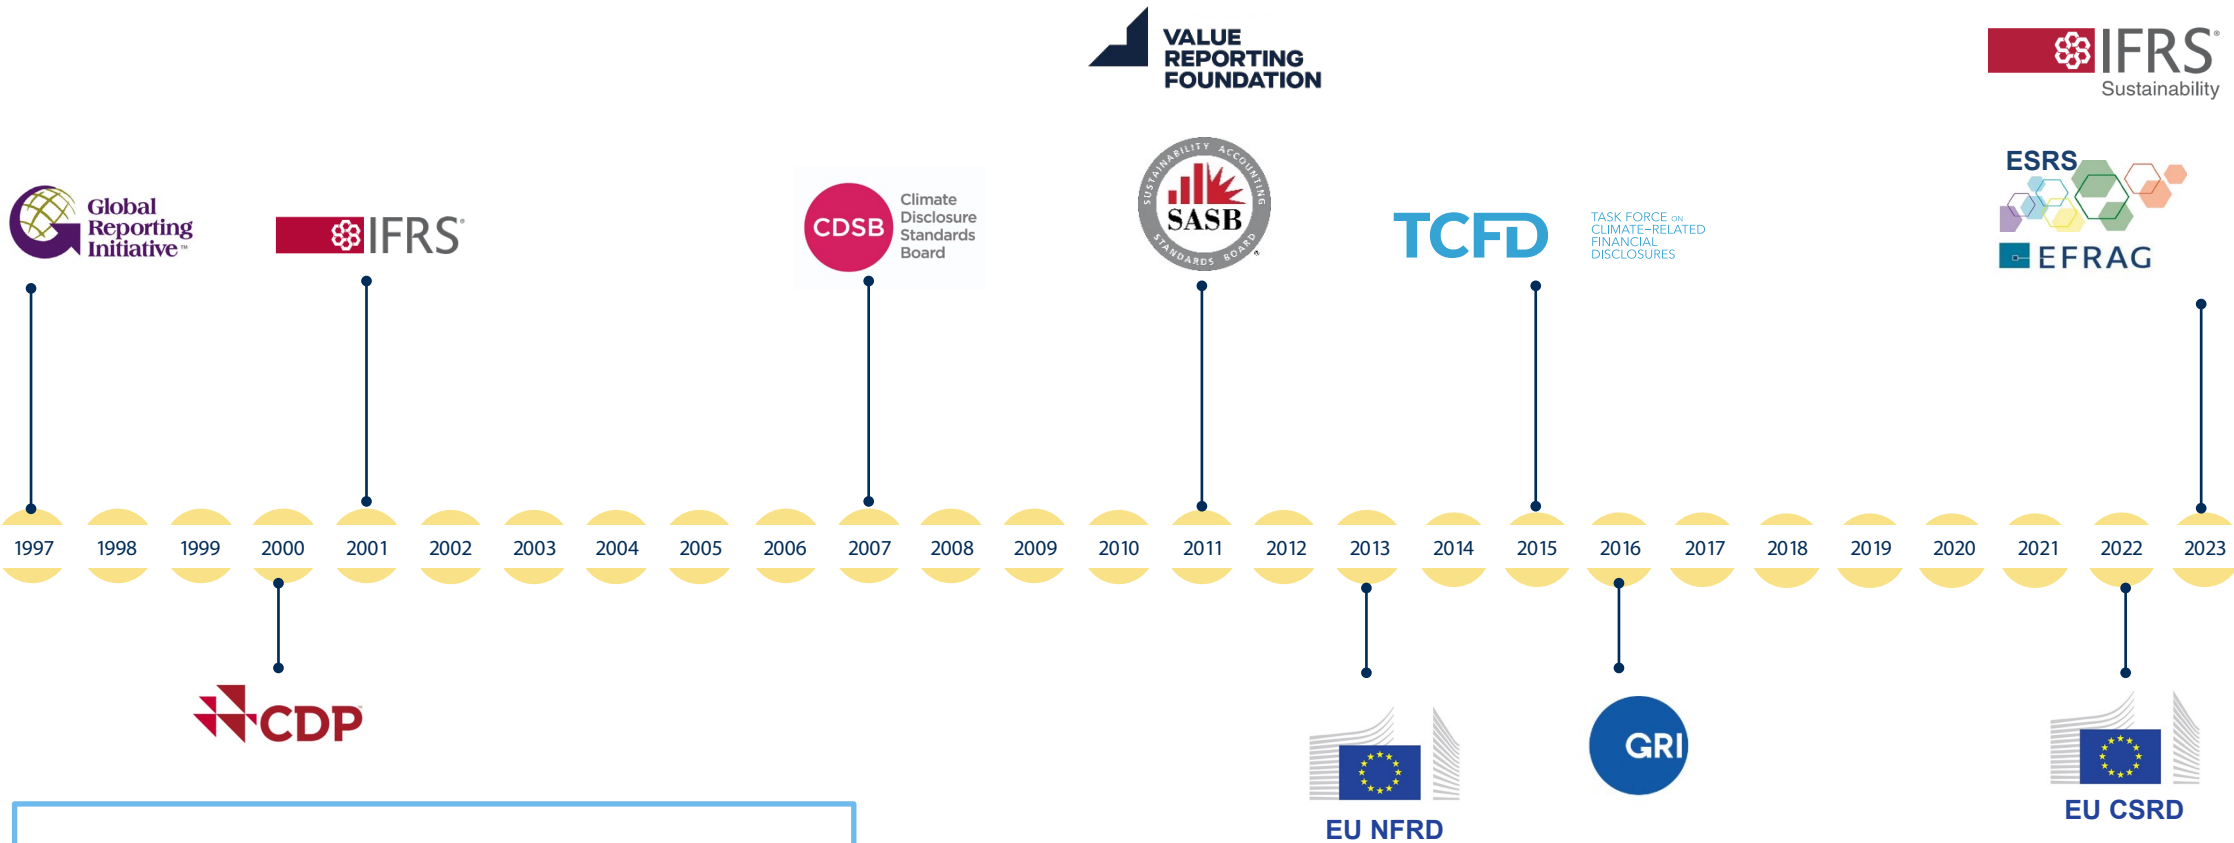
VALUE REPORTING FOUNDATION

IFRS Sustainability

Global Reporting Initiative™

IFRS

CDSB Climate Disclosure Standards Board

SUSTAINABILITY ACCOUNTING STANDARDS BOARD SASB

TCFD TASK FORCE ON CLIMATE-RELATED FINANCIAL DISCLOSURES

ESRS

EFRAG

1997 1998 1999 2000 2001 2002 2003 2004 2005 2006 2007 2008 2009 2010 2011 2012 2013 2014 2015 2016 2017 2018 2019 2020 2021 2022 2023

CDP

EU NFRD

GRI

EU CSRD